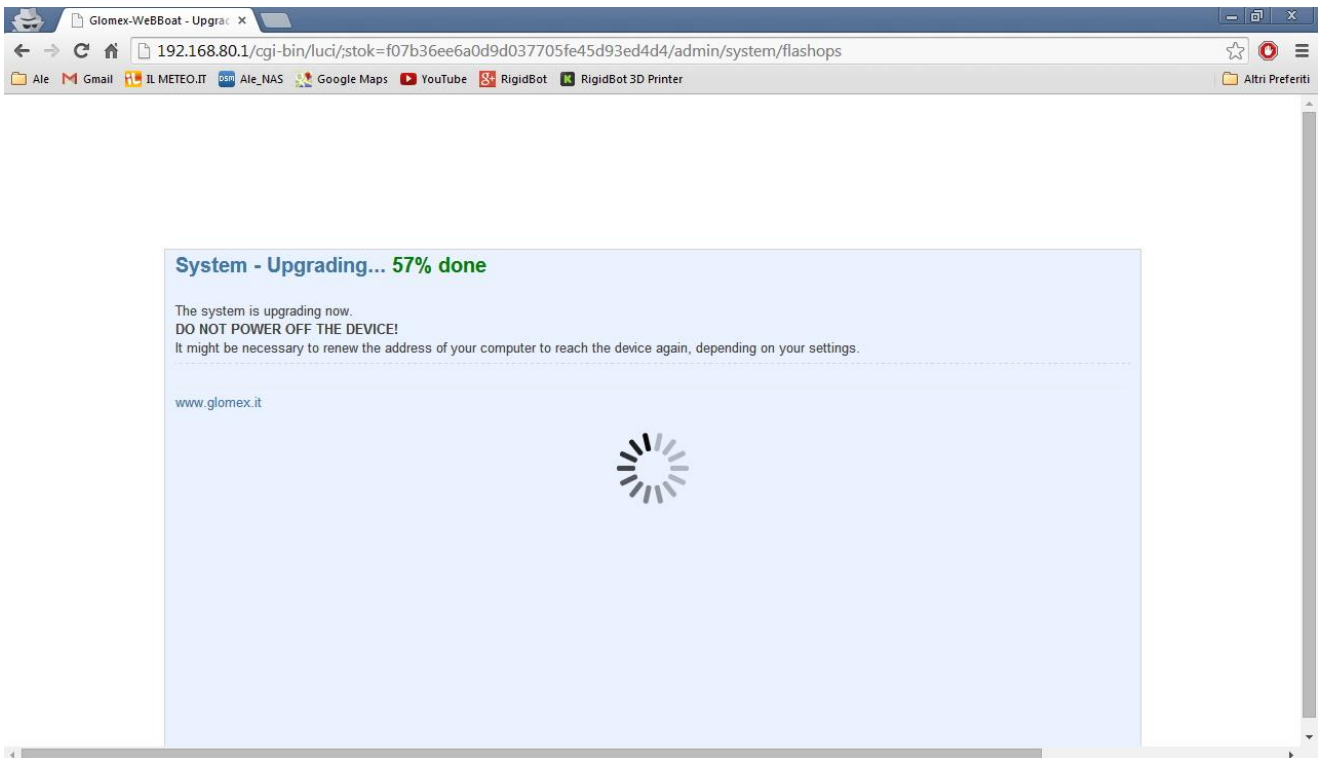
Glomex-WeBBoat - Upgrac ×

192.168.80.1/cgi-bin/luci/;stok=f07b36ee6a0d9d037705fe45d93ed4d4/admin/system/flashops

Ale Gmail IL METEO.IT Ale_NAS Google Maps YouTube RigidBot RigidBot 3D Printer Altri Preferiti

System - Upgrading... 57% done

The system is upgrading now.
DO NOT POWER OFF THE DEVICE!
It might be necessary to renew the address of your computer to reach the device again, depending on your settings.

www.glomex.it